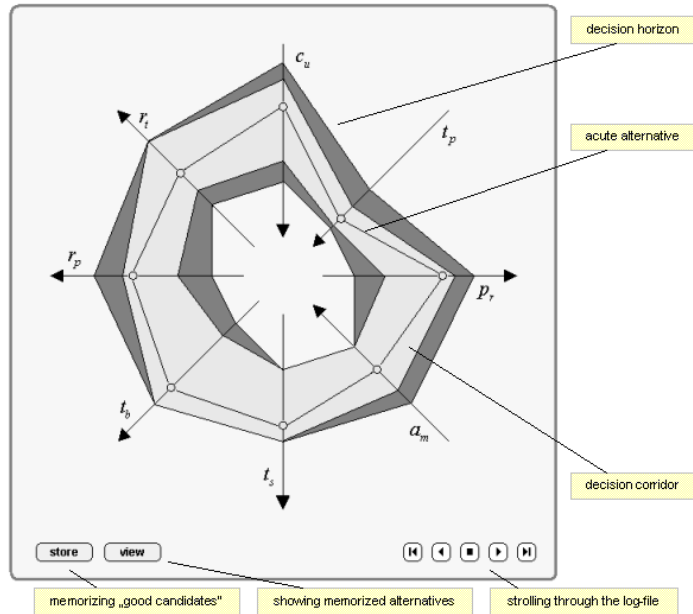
$c_u$

$r_t$

$t_p$

$r_p$

$p_r$

$t_b$

$a_m$

$t_s$

decision horizon

acute alternative

decision corridor

store

view

memorizing „good candidates"

showing memorized alternatives

strolling through the log-file